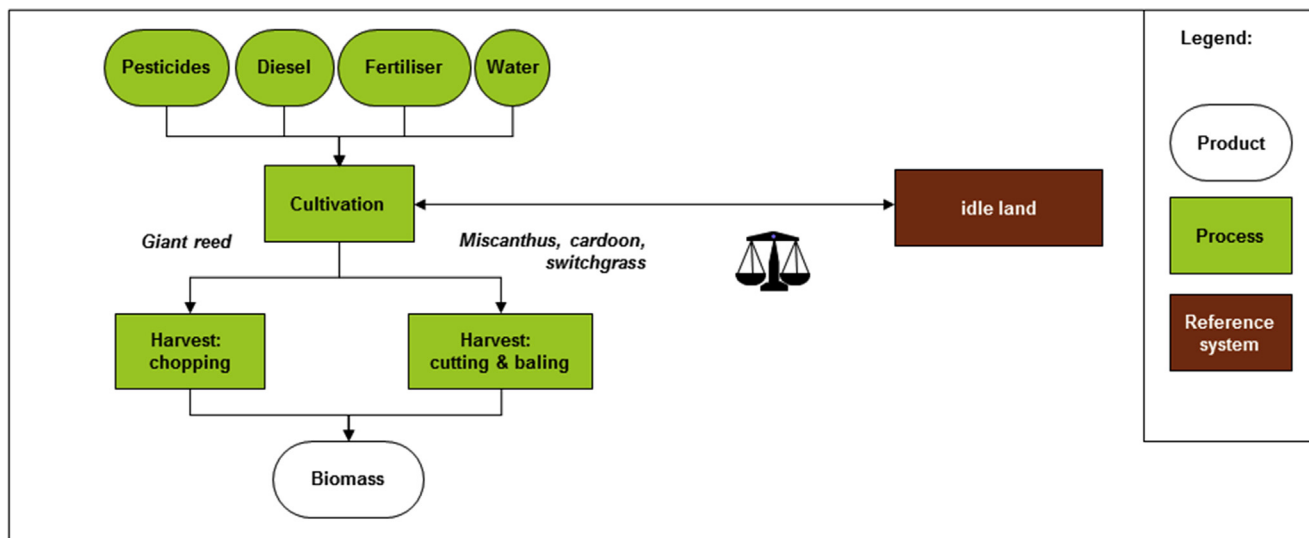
Pesticides

Diesel

Fertiliser

Water

Cultivation

idle land

Giant reed

Miscanthus, cardoon, switchgrass

Harvest: chopping

Harvest: cutting & baling

Biomass

Legend:

Product

Process

Reference system